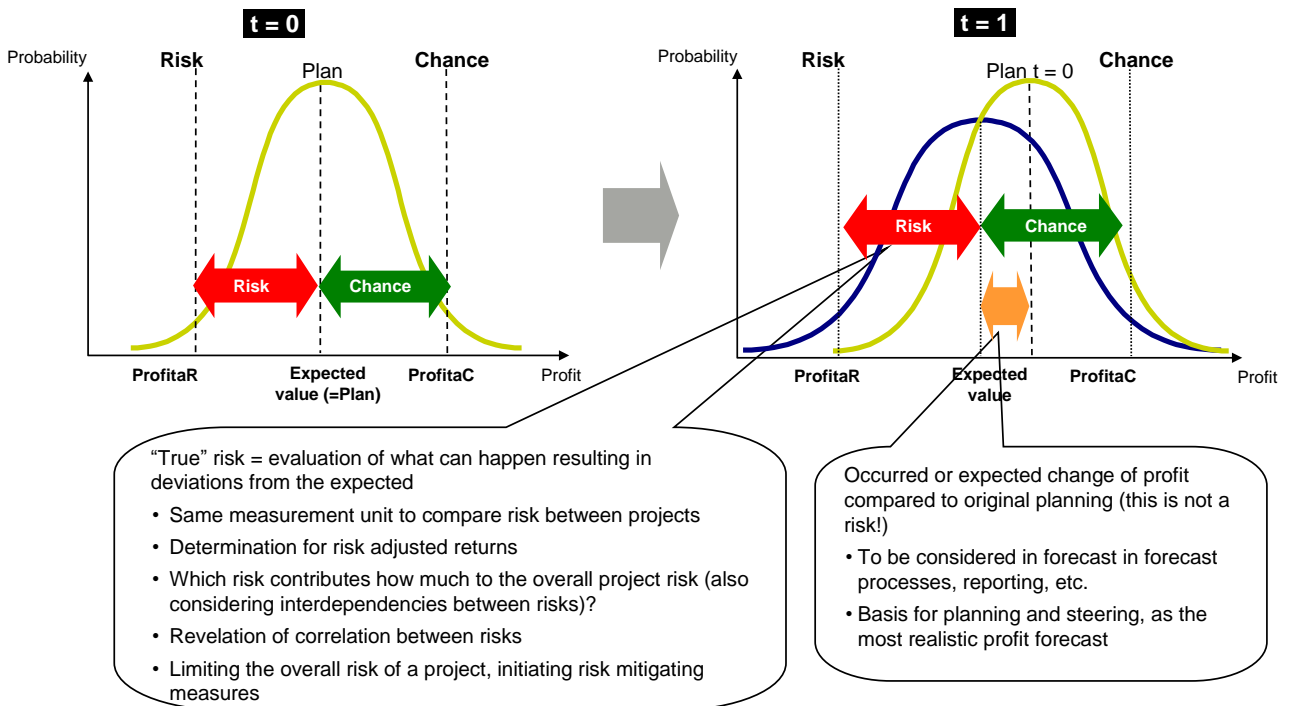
t = 0

Probability

Risk

Plan

Chance

Risk

Chance

ProfitaR

Expected value (=Plan)

ProfitaC

Profit

t = 1

Probability

Risk

Plan t = 0

Chance

Risk

Chance

ProfitaR

Expected value

ProfitaC

Profit

“True” risk = evaluation of what can happen resulting in deviations from the expected

• Same measurement unit to compare risk between projects
• Determination for risk adjusted returns
• Which risk contributes how much to the overall project risk (also considering interdependencies between risks)?
• Revelation of correlation between risks
• Limiting the overall risk of a project, initiating risk mitigating measures

Occurred or expected change of profit compared to original planning (this is not a risk!)

• To be considered in forecast in forecast processes, reporting, etc.
• Basis for planning and steering, as the most realistic profit forecast